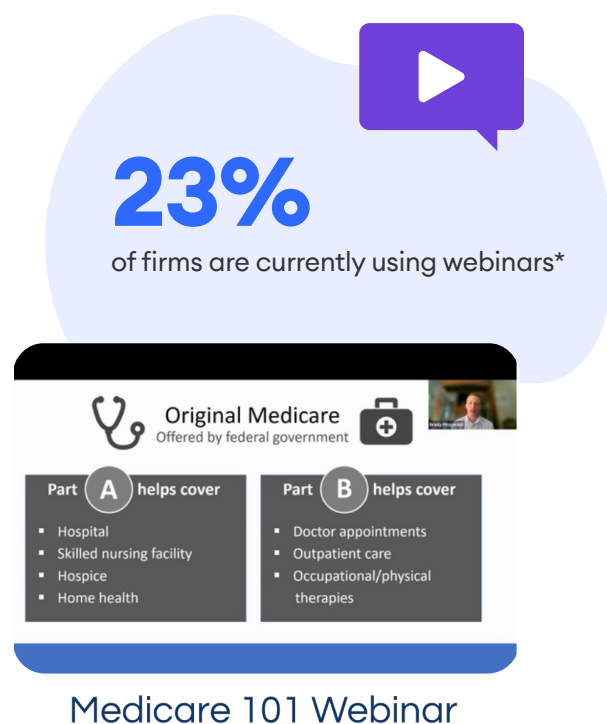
23%

of firms are currently using webinars*

Original Medicare
Offered by federal government

Part A helps cover
- Hospital
- Skilled nursing facility
- Hospice
- Home health

Part B helps cover
- Doctor appointments
- Outpatient care
- Occupational/physical therapies

Medicare 101 Webinar